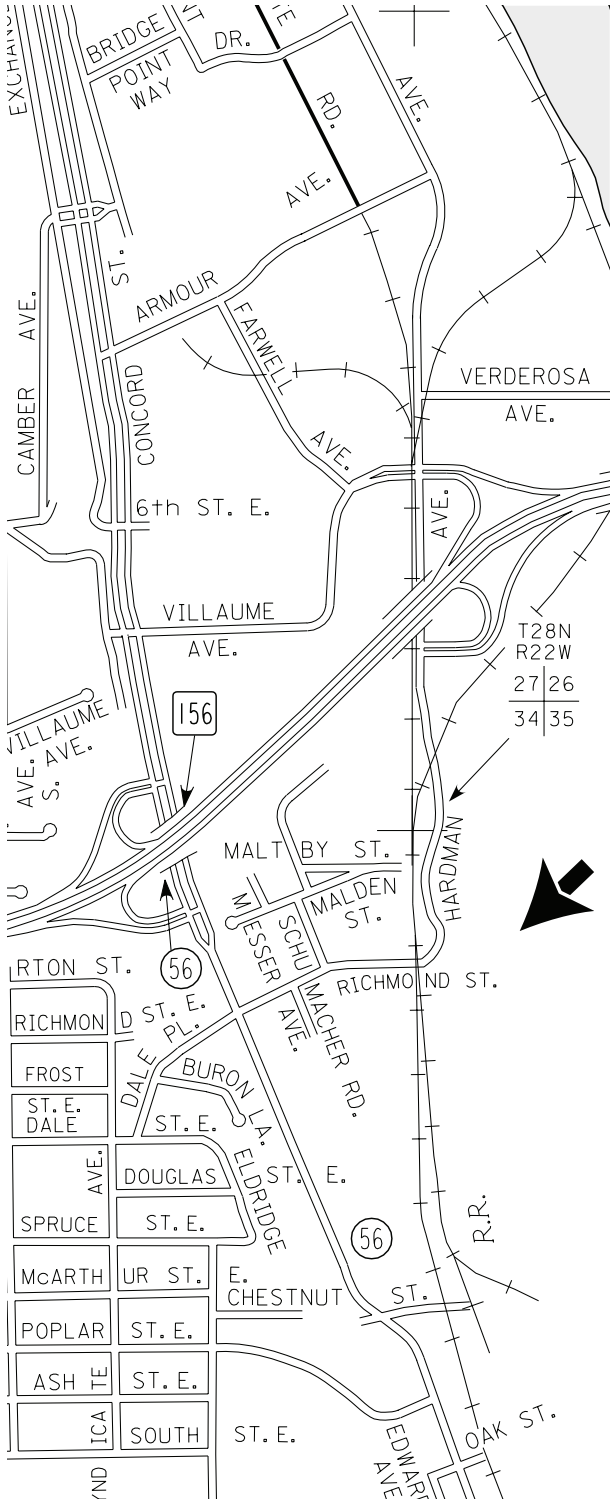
EXCHANG
BRIDGE
POINT WAY
DR.
RD.
AVE.
AVE.
ST.
ARMOUR
FARWELL
CAMBER AVE.
CONCORD
VERDEROSA AVE.
AVE.
6th ST. E.
AVE.
VILLAUME AVE.
T28N
R22W
| 27 | 26 |
|---|---|
| 34 | 35 |
156
VILLAUME AVE.
AVE. S.
MALT BY ST.
MESSER
MALDEN ST.
SCHU MACHER RD.
HARDMAN
56
RTON ST.
RICHMON D ST. E.
RICHMO ND ST.
DALE PL.
AVE.
FROST
BURON LA.
ST. E. DALE
ST. E.
AVE.
DOUGLAS
ELDRIDGE
ST. E.
SPRUCE
ST. E.
56
R.R.
McARTH UR ST.
E. CHESTNUT
ST.
POPLAR
ST. E.
ASH
TE
ST. E.
ICA
SOUTH
ST. E.
OAK ST.
EDWARD AVE
YND